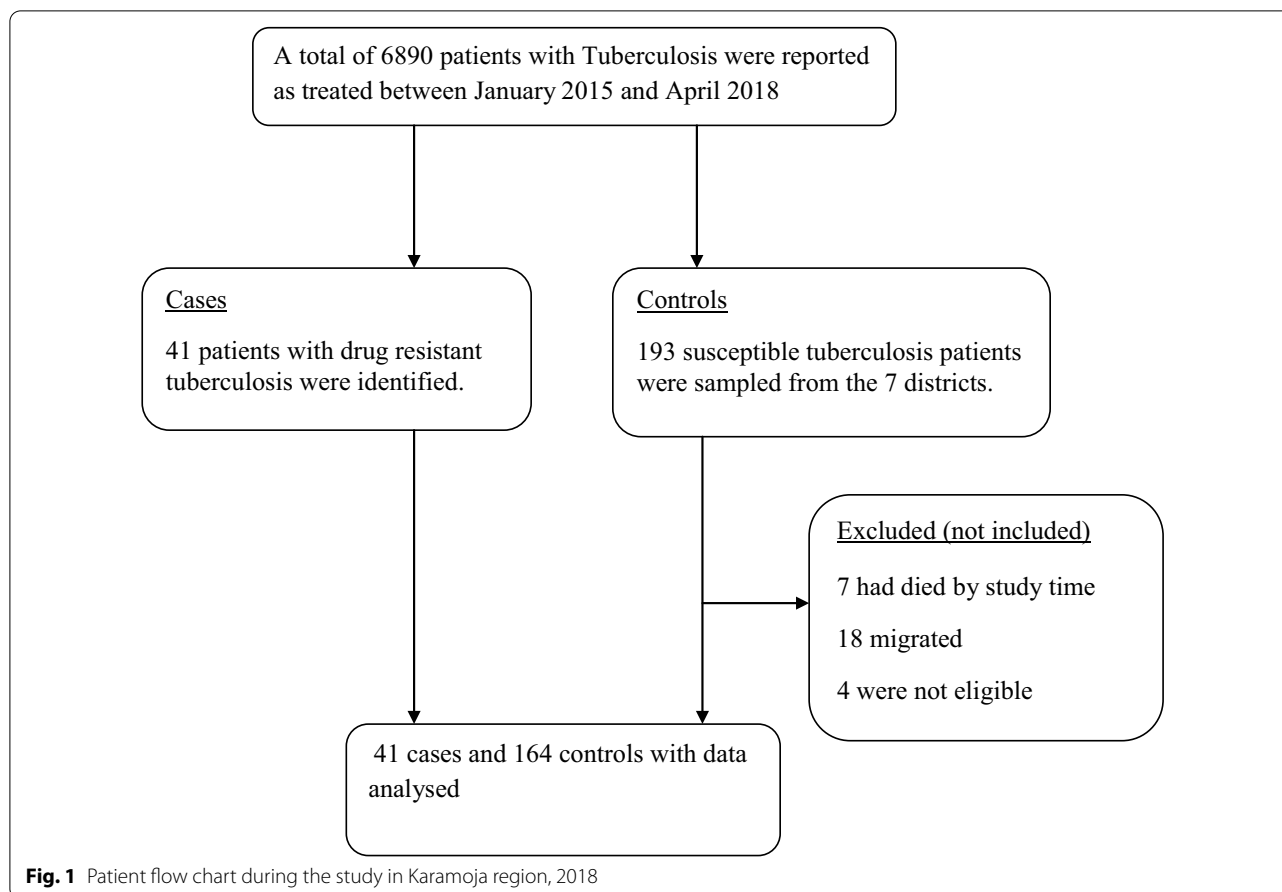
A total of 6890 patients with Tuberculosis were reported as treated between January 2015 and April 2018

Cases

41 patients with drug resistant tuberculosis were identified.

Controls

193 susceptible tuberculosis patients were sampled from the 7 districts.

Excluded (not included)

7 had died by study time

18 migrated

4 were not eligible

41 cases and 164 controls with data analysed

**Fig. 1** Patient flow chart during the study in Karamoja region, 2018